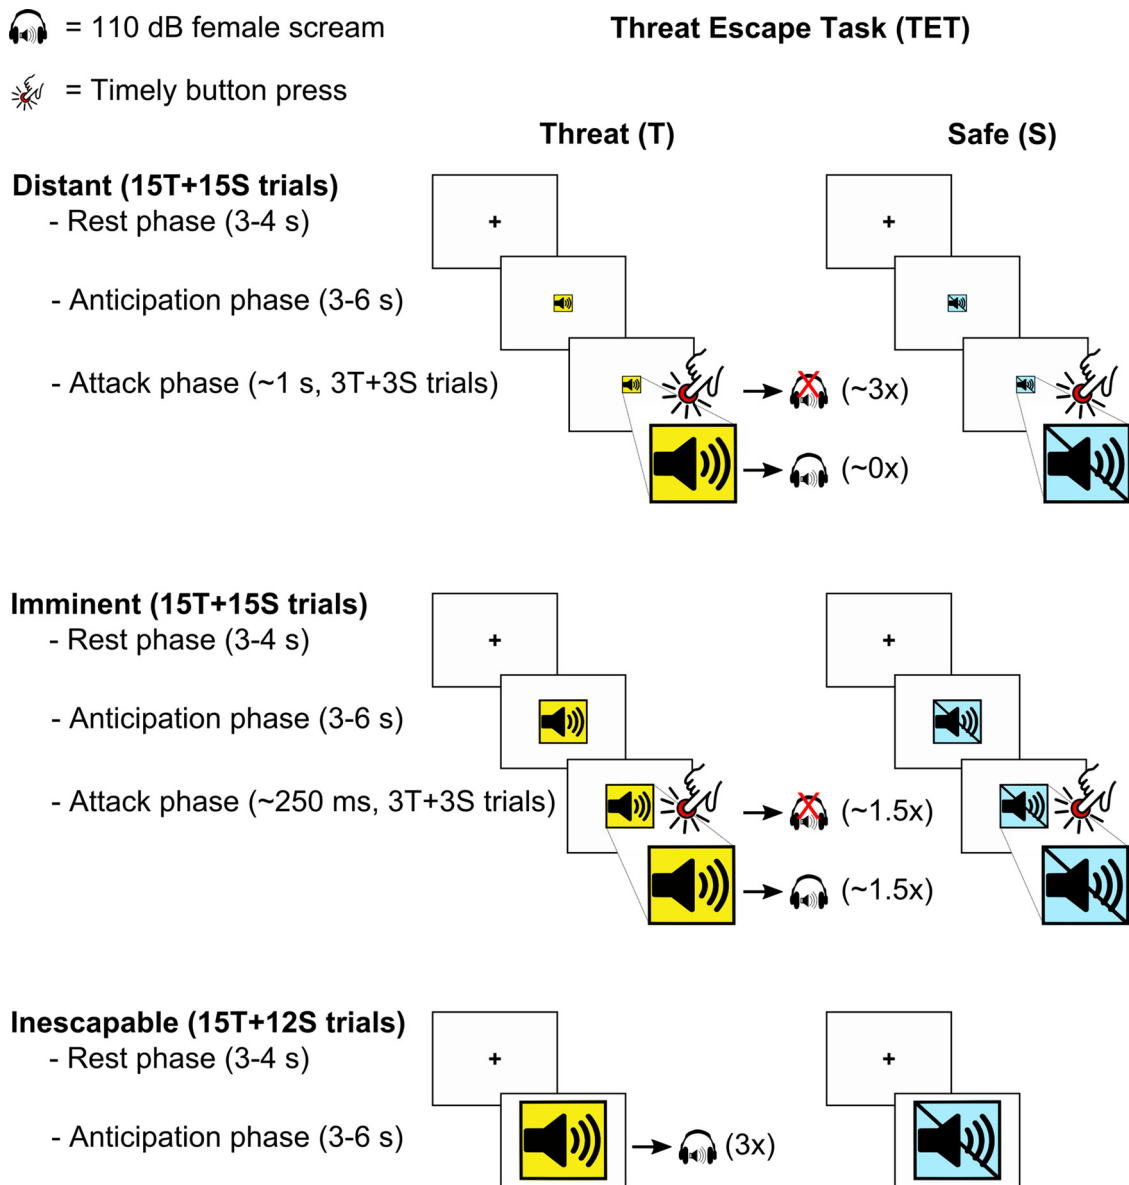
= 110 dB female scream

= Timely button press

Threat Escape Task (TET)

Threat (T)

Safe (S)

Distant (15T+15S trials)
- Rest phase (3-4 s)
- Anticipation phase (3-6 s)
- Attack phase (~1 s, 3T+3S trials)

+

+

(~3x)

(~0x)

Imminent (15T+15S trials)
- Rest phase (3-4 s)
- Anticipation phase (3-6 s)
- Attack phase (~250 ms, 3T+3S trials)

+

+

(~1.5x)

(~1.5x)

Inescapable (15T+12S trials)
- Rest phase (3-4 s)
- Anticipation phase (3-6 s)

+

+

(3x)